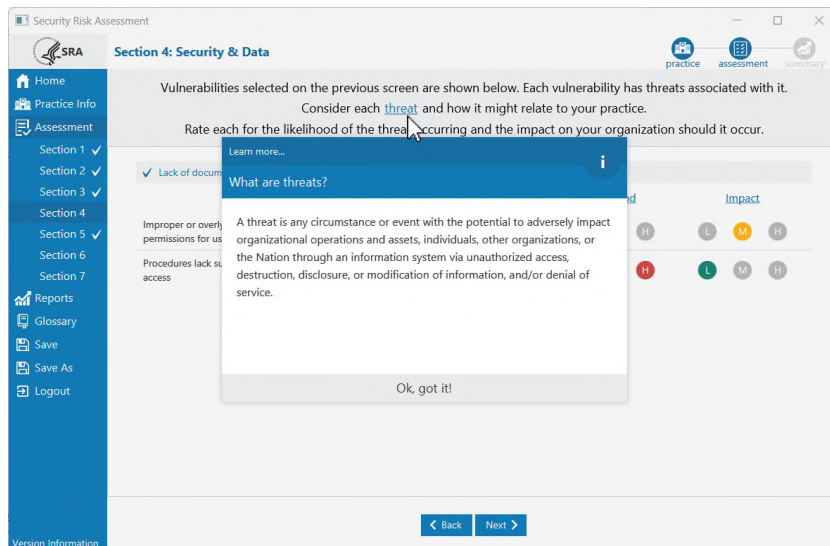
Security Risk Assessment

SRA

Section 4: Security & Data

practice assessment summary

Home
Practice Info
Assessment
Section 1 ✓
Section 2 ✓
Section 3 ✓
Section 4
Section 5 ✓
Section 6
Section 7
Reports
Glossary
Save
Save As
Logout

Version Information

Vulnerabilities selected on the previous screen are shown below. Each vulnerability has threats associated with it. Consider each threat and how it might relate to your practice. Rate each for the likelihood of the threat occurring and the impact on your organization should it occur.

✓ Lack of docum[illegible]

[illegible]d Impact

Improper or overly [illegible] permissions for us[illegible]

H L M H

Procedures lack su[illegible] access

H L M H

Learn more...

What are threats?

A threat is any circumstance or event with the potential to adversely impact organizational operations and assets, individuals, other organizations, or the Nation through an information system via unauthorized access, destruction, disclosure, or modification of information, and/or denial of service.

Ok, got it!

Back Next